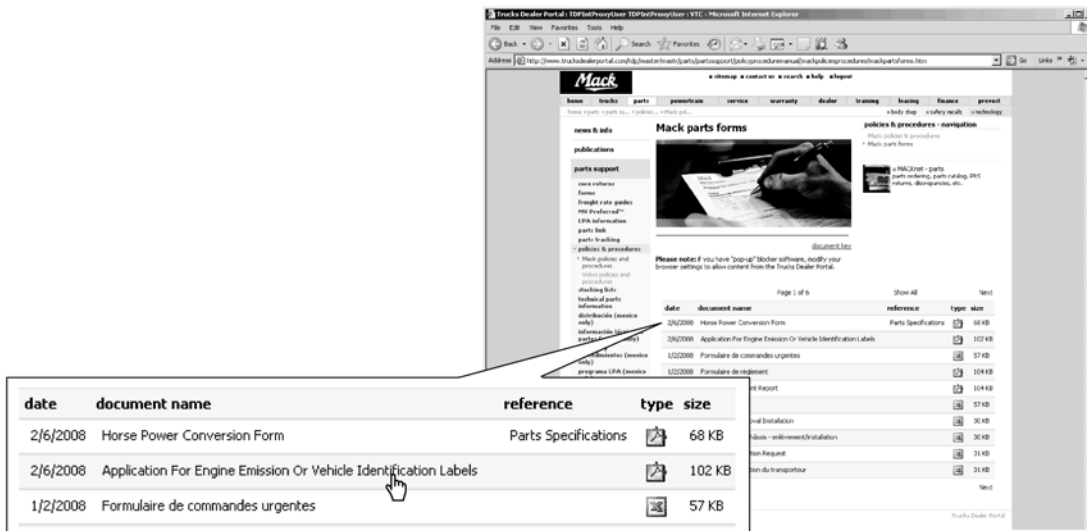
Trucks Dealer Portal : TDFIntProxyUser TDFIntProxyUser : VTC - Microsoft Internet Explorer

File Edit View Favorites Tools Help

Back Search Favorites

Address http://www.trucksdealerportal.com/tdp/master/masto/parts/partssupport/policyprocedures/mackpoliciesprocedures/mackpartsforms.htm Go Links

Mack

sitemap contact us search help logout

home trucks parts powertrain service warranty dealer training leasing finance prevent

home > parts > parts su... > policies ... > Mack pol... body shop safety recalls technology

news & info

publications

parts support

core returns
forms
freight rate guides
MV-Preferred™
LPA information
parts link
parts tracking
policies & procedures
Mack policies and procedures
Volvo policies and procedures
stocking lists
technical parts information
distribución (mexico only)
información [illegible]
partes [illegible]
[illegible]dimientos (mexico only)
programa LPA (mexico

Mack parts forms

policies & procedures - navigation
Mack policies & procedures
Mack parts forms

MACKnet - parts
parts ordering, parts catalog, PRS returns, discrepancies, etc.

document key

Please note: if you have "pop-up" blocker software, modify your browser settings to allow content from the Trucks Dealer Portal.

Page 1 of 6 Show All Next

| date | document name | reference | type | size |
|---|---|---|---|---|
| 2/6/2008 | Horse Power Conversion Form | Parts Specifications | | 68 KB |
| 2/6/2008 | Application For Engine Emission Or Vehicle Identification Labels | | | 102 KB |
| 1/2/2008 | Formulaire de commandes urgentes | | | 57 KB |
| 1/2/2008 | Formulaire de règlement | | | 104 KB |
| | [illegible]nt Report | | | 104 KB |
| | | | | 57 KB |
| | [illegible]val Installation | | | 30 KB |
| | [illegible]hâssis - enlèvement/installation | | | 30 KB |
| | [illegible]tion Request | | | 31 KB |
| | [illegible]tion du transporteur | | | 31 KB |

Next

Trucks Dealer Portal

| date | document name | reference | type | size |
|---|---|---|---|---|
| 2/6/2008 | Horse Power Conversion Form | Parts Specifications | | 68 KB |
| 2/6/2008 | Application For Engine Emission Or Vehicle Identification Labels | | | 102 KB |
| 1/2/2008 | Formulaire de commandes urgentes | | | 57 KB |